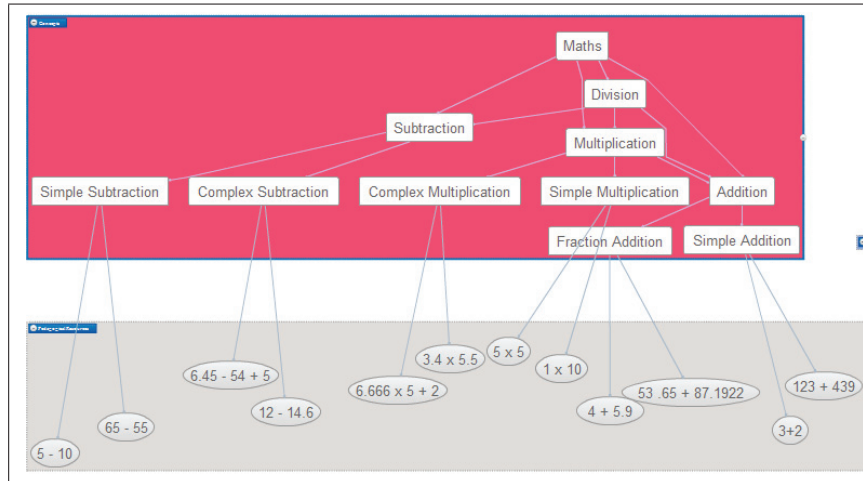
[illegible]

Maths

Division

Subtraction

Multiplication

Simple Subtraction

Complex Subtraction

Complex Multiplication

Simple Multiplication

Addition

Fraction Addition

Simple Addition

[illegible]

6.45 - 54 + 5

3.4 x 5.5

5 x 5

1 x 10

123 + 439

6.666 x 5 + 2

53 .65 + 87.1922

12 - 14.6

4 + 5.9

65 - 55

3+2

5 - 10